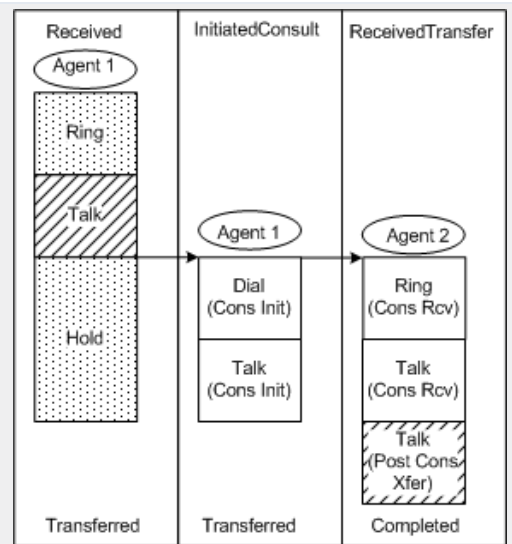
Received

Agent 1

Ring

Talk

Hold

Transferred

InitiatedConsult

Agent 1

Dial (Cons Init)

Talk (Cons Init)

Transferred

ReceivedTransfer

Agent 2

Ring (Cons Rcv)

Talk (Cons Rcv)

Talk (Post Cons Xfer)

Completed